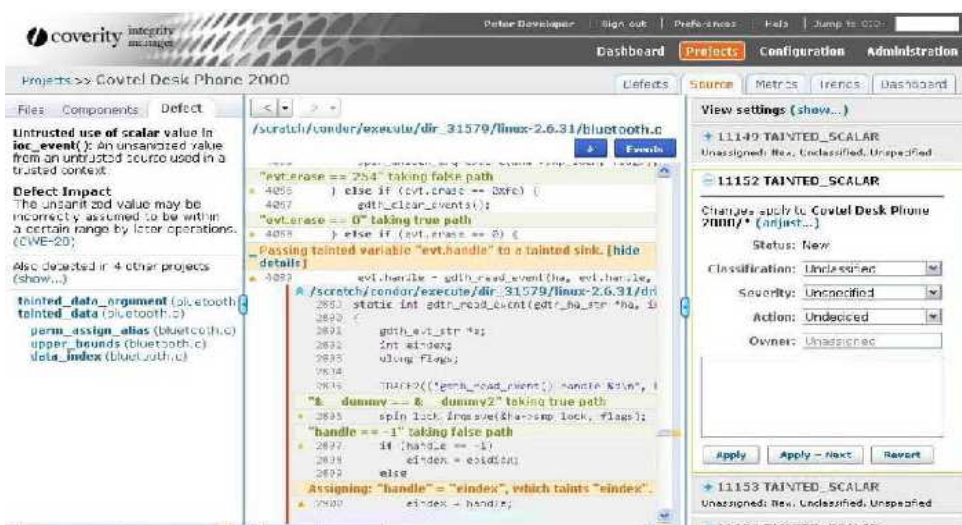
coverity integrity manager

Peter Developer | Sign out | Preferences | Help | Jump to CID:

Dashboard | Projects | Configuration | Administration

Projects >> Covtel Desk Phone 2000

Defects | Source | Metrics | Trends | Dashboard

Files | Components | Defect

Untrusted use of scalar value in ioc_event(): An unsanitized value from an untrusted source used in a trusted context.

Defect Impact
The unsanitized value may be incorrectly assumed to be within a certain range by later operations. (CWE-20)

Also detected in 4 other projects (show...)

tainted_data_argument (bluetooth.c)
tainted_data (bluetooth.c)
perm_assign_alias (bluetooth.c)
upper_bounds (bluetooth.c)
data_index (bluetooth.c)

/scratch/condor/execute/dir_31579/linux-2.6.31/bluetooth.c

Events

"evt.erase == 254" taking false path
4056 } else if (evt.erase == 0xfe) {
4057 gdth_clear_events();
"evt.erase == 0" taking true path
4058 } else if (evt.erase == 0) {
Passing tainted variable "evt.handle" to a tainted sink. [hide details]
4083 evt.handle = gdth_read_event(ha, evt.handle,
/scratch/condor/execute/dir_31579/linux-2.6.31/dri
2682 static int gdth_read_event(gdth_ha_str *ha, i
2683 {
2684 gdth_evt_str *e;
2685 int eindex;
2686 ulong flags;
2687
2688 TRACE2(("gdth_read_event() handle %d\n", i
"&__dummy == &__dummy2" taking true path
2689 spin_lock_irqsave(&ha->smp_lock, flags);
"handle == -1" taking false path
2690 if (handle == -1)
2691 eindex = eoldidx;
2692 else
Assigning: "handle" = "eindex", which taints "eindex".
2693 eindex = handle;

View settings (show...)

+ 11149 TAINTED_SCALAR
Unassigned: New, Unclassified, Unspecified

11152 TAINTED_SCALAR

Changes apply to Covtel Desk Phone 2000/* (adjust...)

Status: New
Classification: Unclassified
Severity: Unspecified
Action: Undecided
Owner: Unassigned

Apply | Apply + Next | Revert

+ 11153 TAINTED_SCALAR
Unassigned: New, Unclassified, Unspecified